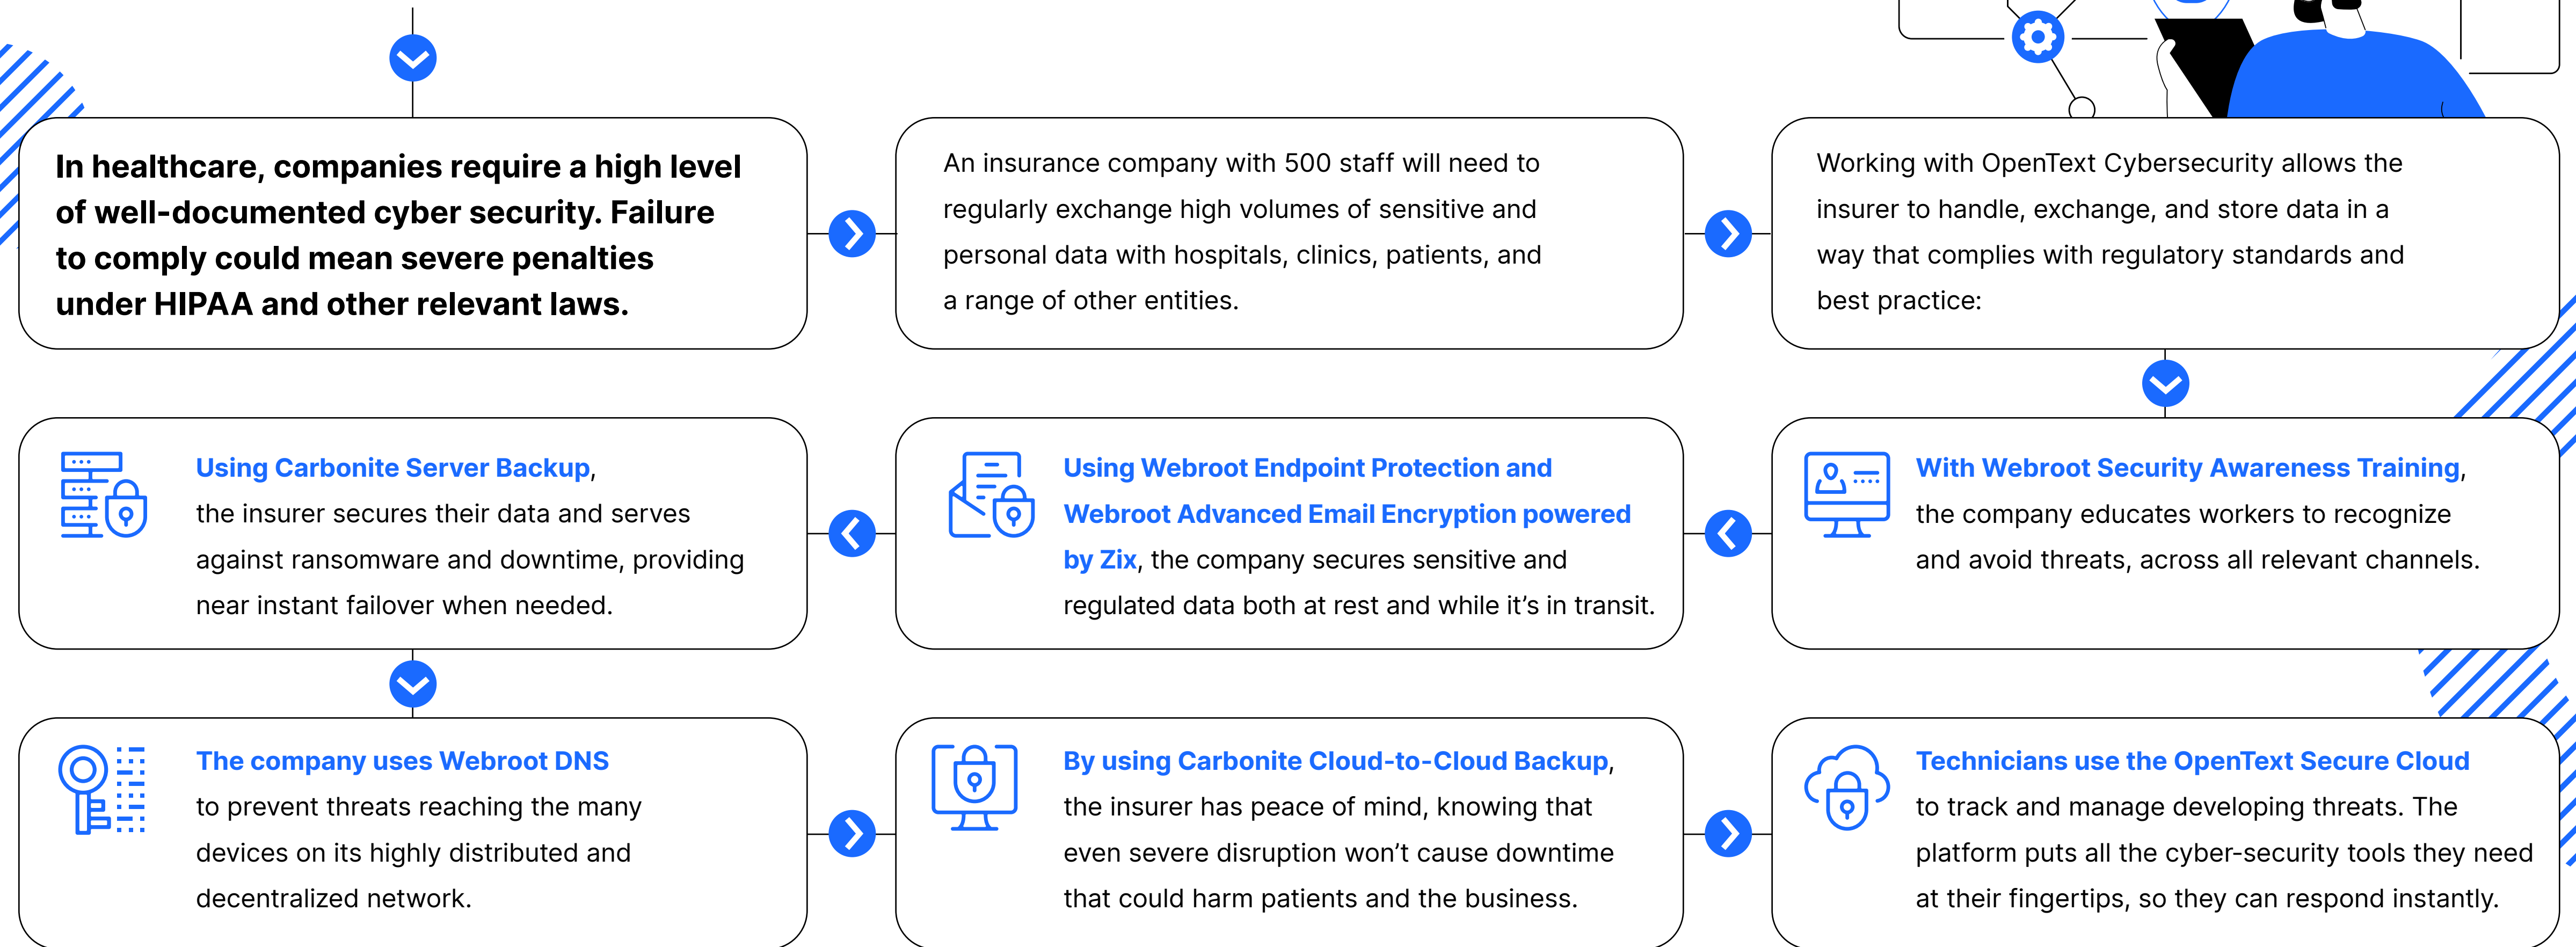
In healthcare, companies require a high level of well-documented cyber security. Failure to comply could mean severe penalties under HIPAA and other relevant laws.

An insurance company with 500 staff will need to regularly exchange high volumes of sensitive and personal data with hospitals, clinics, patients, and a range of other entities.

Working with OpenText Cybersecurity allows the insurer to handle, exchange, and store data in a way that complies with regulatory standards and best practice:

With Webroot Security Awareness Training, the company educates workers to recognize and avoid threats, across all relevant channels.

Using Webroot Endpoint Protection and Webroot Advanced Email Encryption powered by Zix, the company secures sensitive and regulated data both at rest and while it's in transit.

Using Carbonite Server Backup, the insurer secures their data and serves against ransomware and downtime, providing near instant failover when needed.

The company uses Webroot DNS to prevent threats reaching the many devices on its highly distributed and decentralized network.

By using Carbonite Cloud-to-Cloud Backup, the insurer has peace of mind, knowing that even severe disruption won't cause downtime that could harm patients and the business.

Technicians use the OpenText Secure Cloud to track and manage developing threats. The platform puts all the cyber-security tools they need at their fingertips, so they can respond instantly.